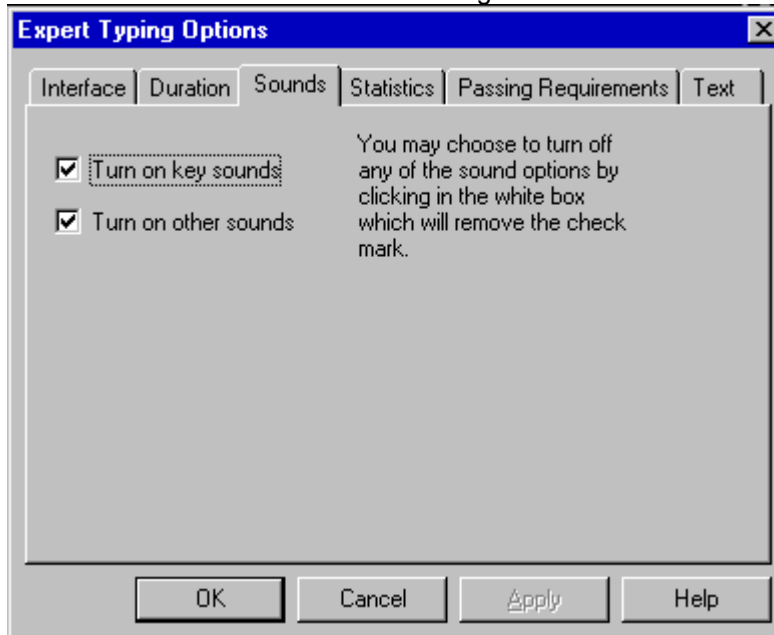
Expert Typing Options

Interface | Duration | Sounds | Statistics | Passing Requirements | Text

☑ Turn on key sounds

☑ Turn on other sounds

You may choose to turn off any of the sound options by clicking in the white box which will remove the check mark.

OK | Cancel | Apply | Help